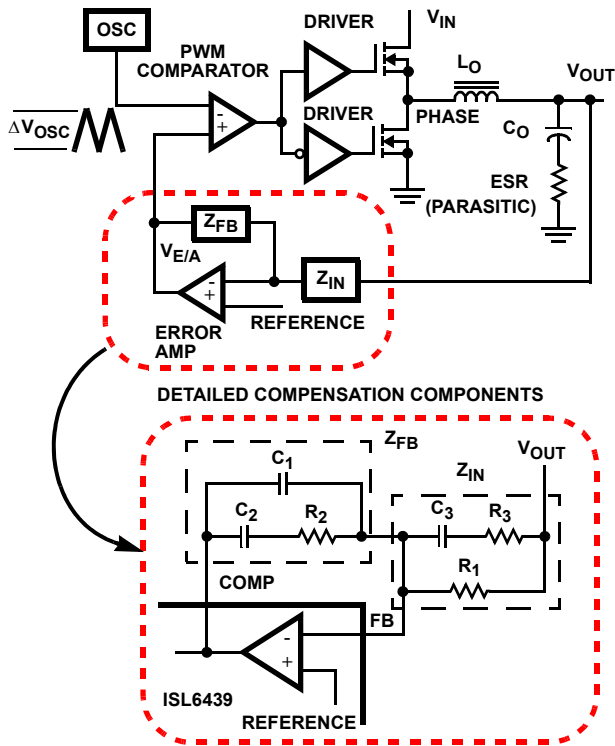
OSC

PWM COMPARATOR

DRIVER

DRIVER

$V_{IN}$

$L_O$

$V_{OUT}$

PHASE

$C_O$

ESR (PARASITIC)

$\Delta V_{OSC}$

-
+

$Z_{FB}$

$V_{E/A}$

$Z_{IN}$

-
+

ERROR AMP

REFERENCE

DETAILED COMPENSATION COMPONENTS

$Z_{FB}$

$V_{OUT}$

$C_1$

$Z_{IN}$

$C_2$

$R_2$

$C_3$

$R_3$

$R_1$

COMP

FB

-
+

ISL6439

REFERENCE